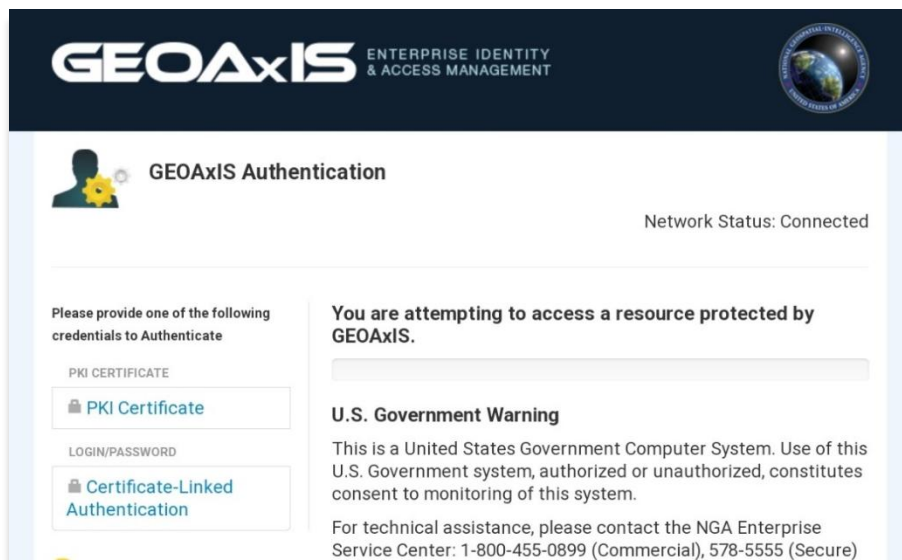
GEOAxIS ENTERPRISE IDENTITY & ACCESS MANAGEMENT

GEOAxIS Authentication

Network Status: Connected

Please provide one of the following credentials to Authenticate

PKI CERTIFICATE

PKI Certificate

LOGIN/PASSWORD

Certificate-Linked Authentication

You are attempting to access a resource protected by GEOAxIS.

U.S. Government Warning

This is a United States Government Computer System. Use of this U.S. Government system, authorized or unauthorized, constitutes consent to monitoring of this system.

For technical assistance, please contact the NGA Enterprise Service Center: 1-800-455-0899 (Commercial), 578-5555 (Secure)